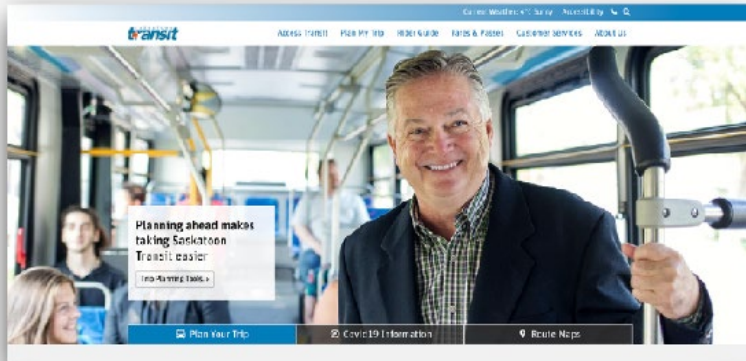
Current Weather: 4°C Sunny Accessibility

transit

Access Transit Plan My Trip Rider Guide Fares & Passes Customer Services About Us

Planning ahead makes taking Saskatoon Transit easier

Trip Planning Tools ›

Plan Your Trip

Covid 19 Information

Route Maps